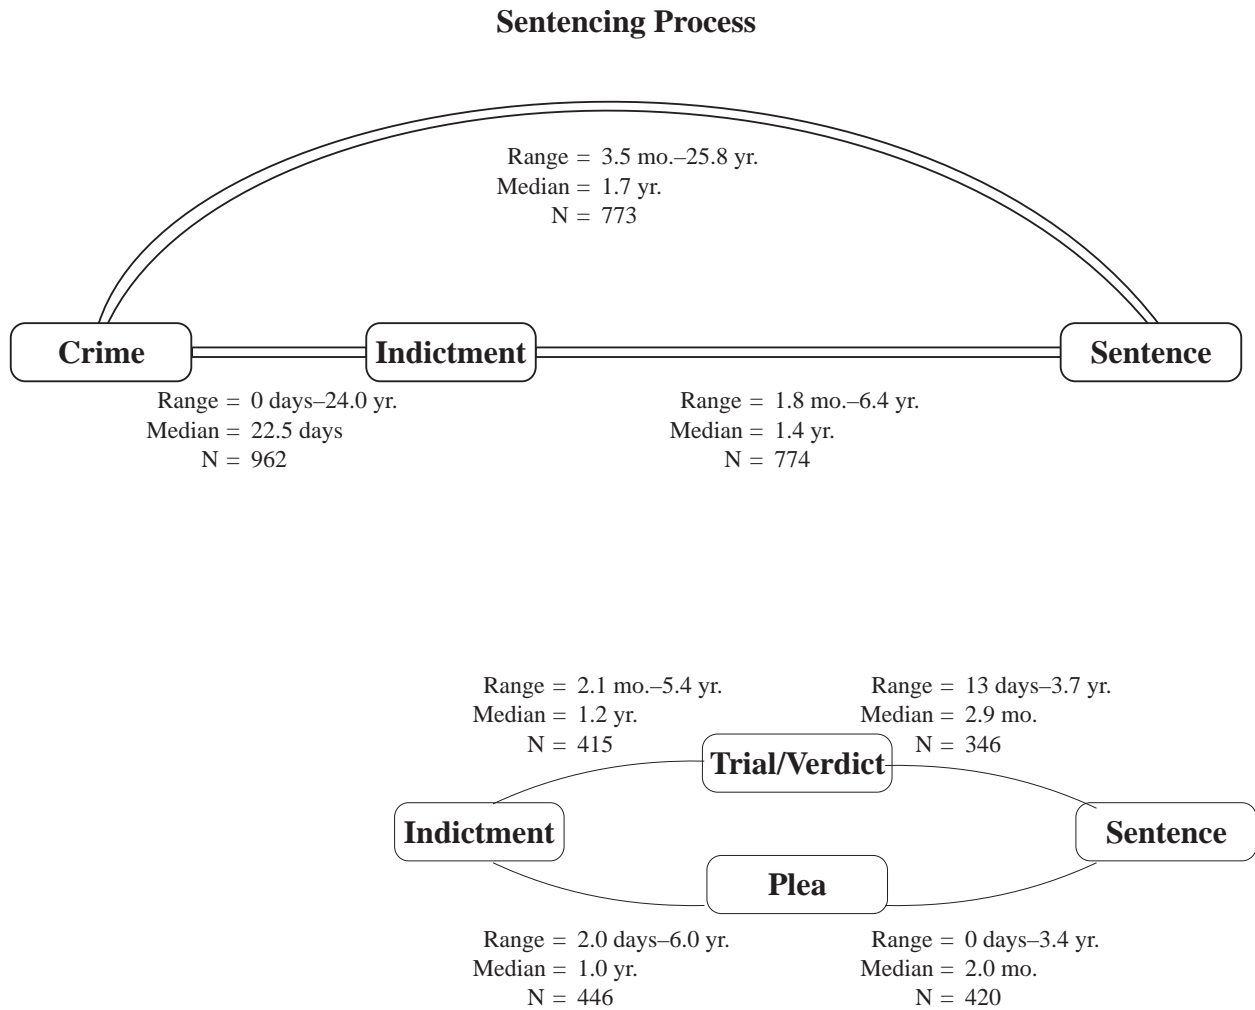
Sentencing Process

Range = 3.5 mo.–25.8 yr.
Median = 1.7 yr.
N = 773

Crime

Indictment

Sentence

Range = 0 days–24.0 yr.
Median = 22.5 days
N = 962

Range = 1.8 mo.–6.4 yr.
Median = 1.4 yr.
N = 774

Range = 2.1 mo.–5.4 yr.
Median = 1.2 yr.
N = 415

Range = 13 days–3.7 yr.
Median = 2.9 mo.
N = 346

Trial/Verdict

Indictment

Sentence

Plea

Range = 2.0 days–6.0 yr.
Median = 1.0 yr.
N = 446

Range = 0 days–3.4 yr.
Median = 2.0 mo.
N = 420